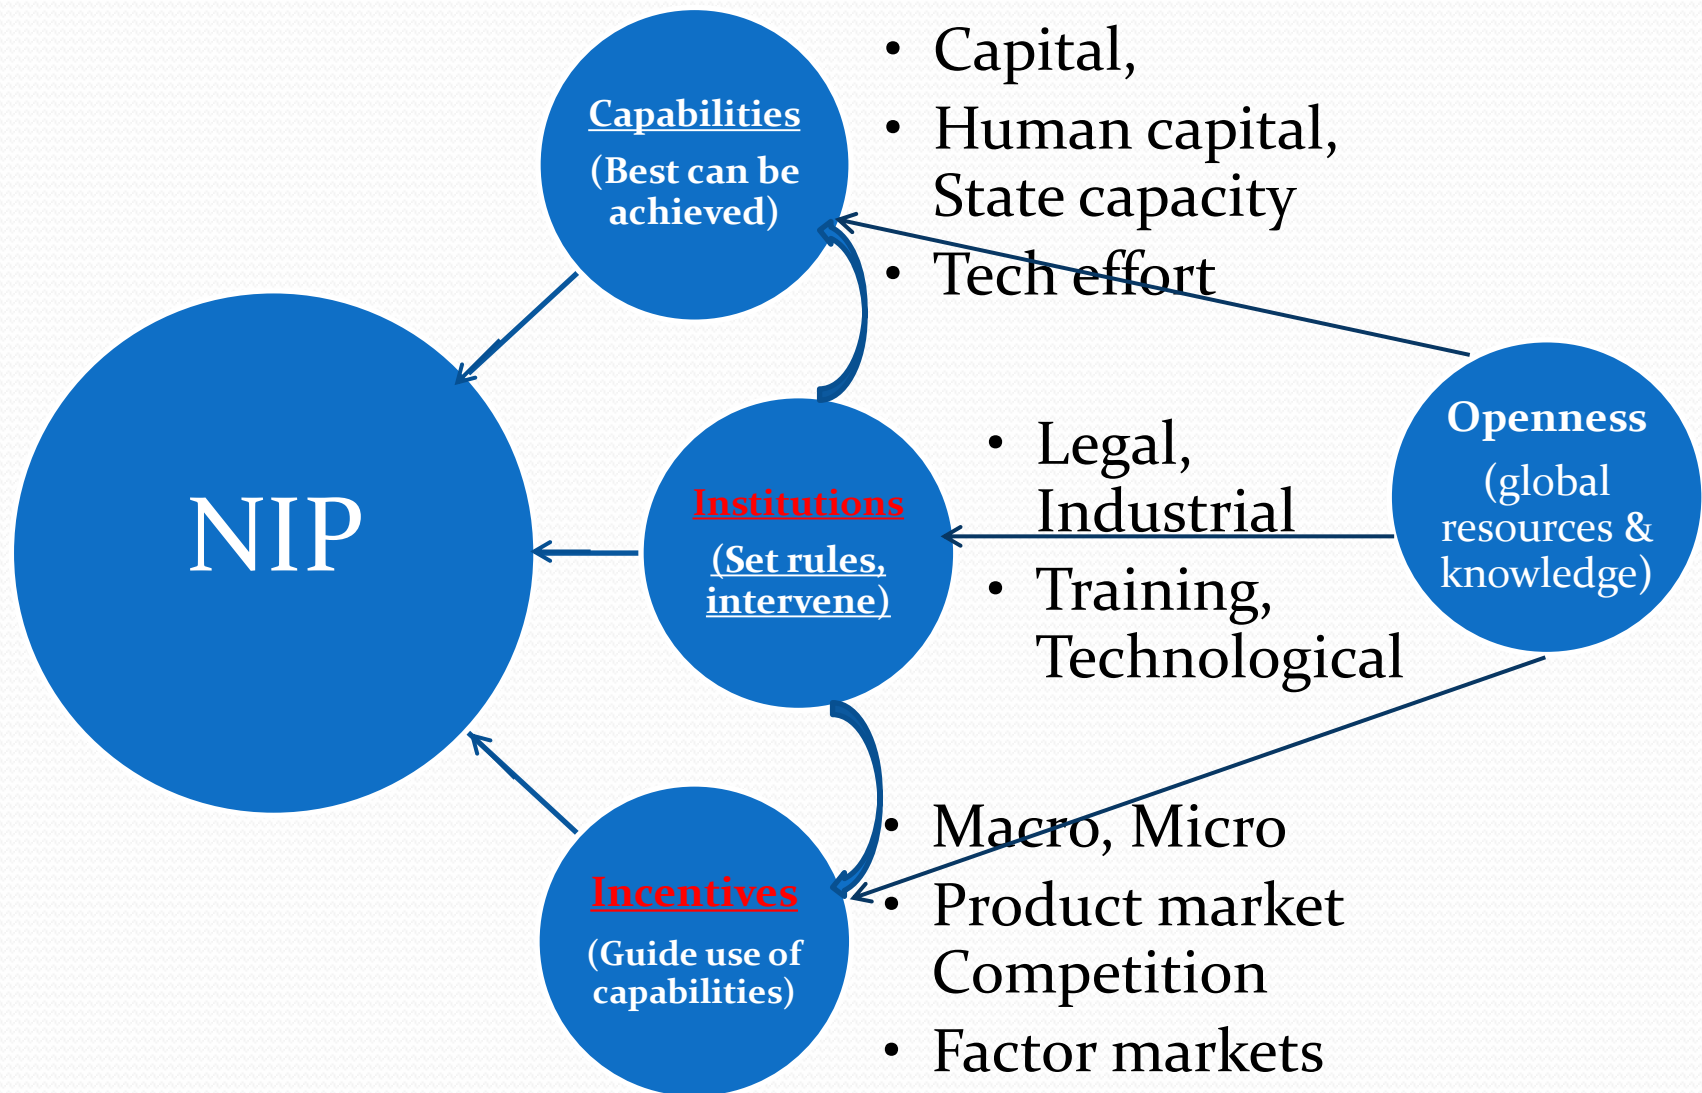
Capabilities

(Best can be achieved)

- Capital,
- Human capital, State capacity
- Tech effort

NIP

Institutions

(Set rules, intervene)

- Legal, Industrial
- Training, Technological

Openness

(global resources & knowledge)

Incentives

(Guide use of capabilities)

- Macro, Micro
- Product market Competition
- Factor markets